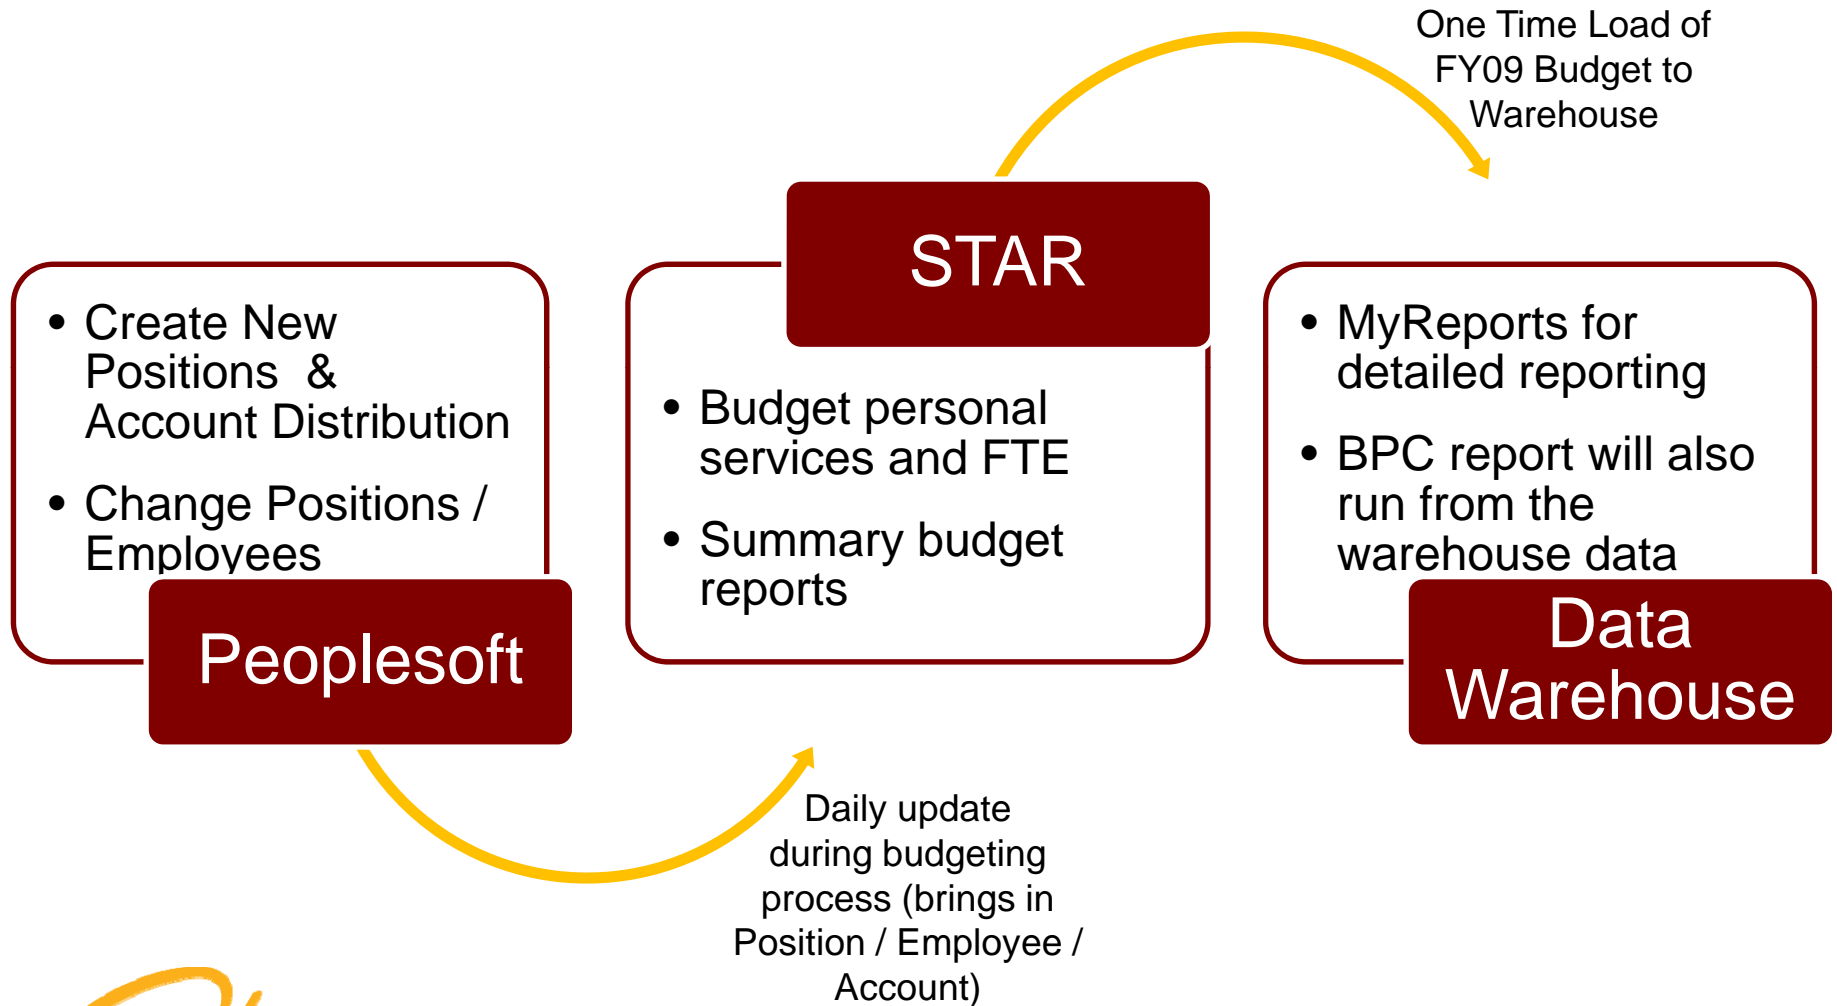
One Time Load of FY09 Budget to Warehouse

- Create New Positions & Account Distribution
- Change Positions / Employees

Peoplesoft

STAR

- Budget personal services and FTE
- Summary budget reports

- MyReports for detailed reporting
- BPC report will also run from the warehouse data

Data Warehouse

Daily update during budgeting process (brings in Position / Employee / Account)